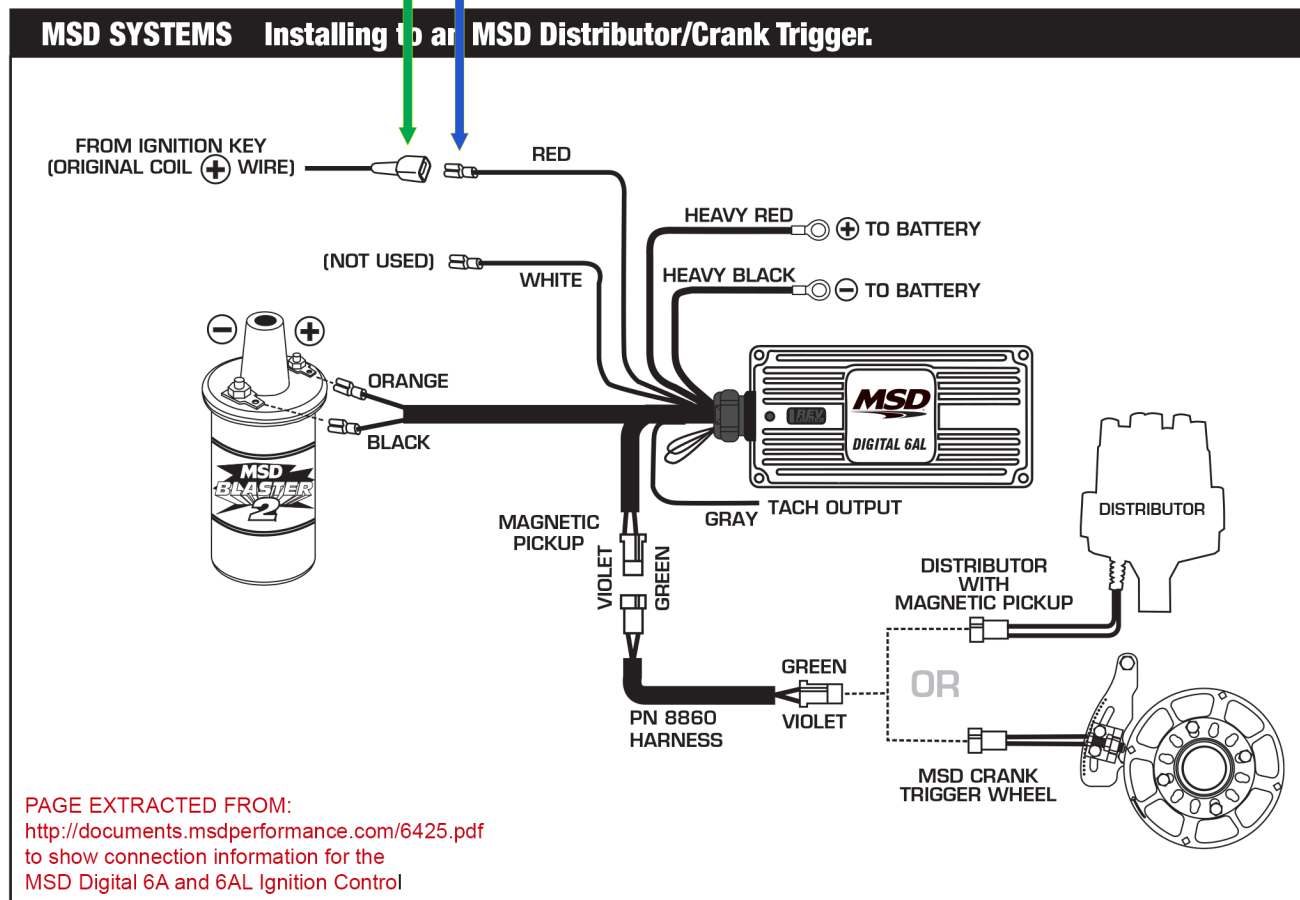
MSD SYSTEMS Installing t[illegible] a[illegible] MSD Distributor/Crank Trigger.

FROM IGNITION KEY (ORIGINAL COIL + WIRE)

RED

HEAVY RED

+ TO BATTERY

(NOT USED)

WHITE

HEAVY BLACK

− TO BATTERY

− +

ORANGE

BLACK

MSD BLASTER 2

REV LIMITER

MSD

DIGITAL 6AL

TACH OUTPUT

GRAY

MAGNETIC PICKUP

VIOLET

GREEN

DISTRIBUTOR

DISTRIBUTOR WITH MAGNETIC PICKUP

GREEN

OR

VIOLET

PN 8860 HARNESS

MSD CRANK TRIGGER WHEEL

PAGE EXTRACTED FROM:
http://documents.msdperformance.com/6425.pdf
to show connection information for the
MSD Digital 6A and 6AL Ignition Control